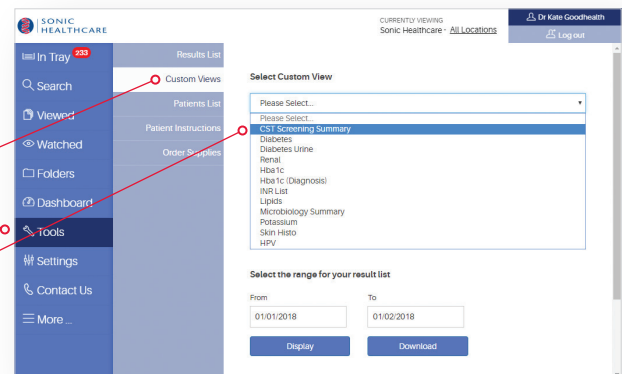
SONIC HEALTHCARE

CURRENTLY VIEWING
Sonic Healthcare · All Locations

Dr Kate Goodhealth
Log out

In Tray 233
Search
Viewed
Watched
Folders
Dashboard
Tools
Settings
Contact Us
More ...

Results List
Custom Views
Patients List
Patient Instructions
Order Supplies

Select Custom View

Please Select...
Please Select...
CST Screening Summary
Diabetes
Diabetes Urine
Renal
Hba1c
Hba1c (Diagnosis)
INR List
Lipids
Microbiology Summary
Potassium
Skin Histo
HPV

Select the range for your result list

From
01/01/2018

To
01/02/2018

Display
Download